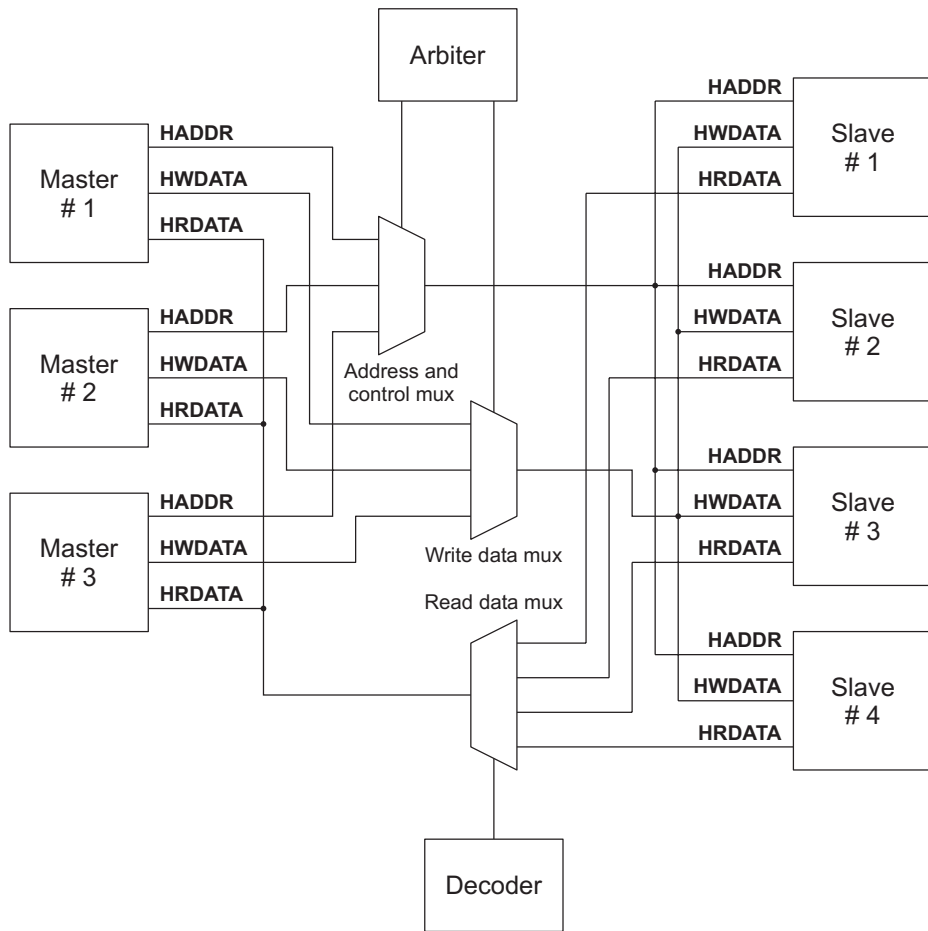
Arbiter

Master
# 1

HADDR

HWDATA

HRDATA

Master
# 2

HADDR

HWDATA

HRDATA

Master
# 3

HADDR

HWDATA

HRDATA

Address and
control mux

Write data mux

Read data mux

Decoder

HADDR

HWDATA

HRDATA

Slave
# 1

HADDR

HWDATA

HRDATA

Slave
# 2

HADDR

HWDATA

HRDATA

Slave
# 3

HADDR

HWDATA

HRDATA

Slave
# 4